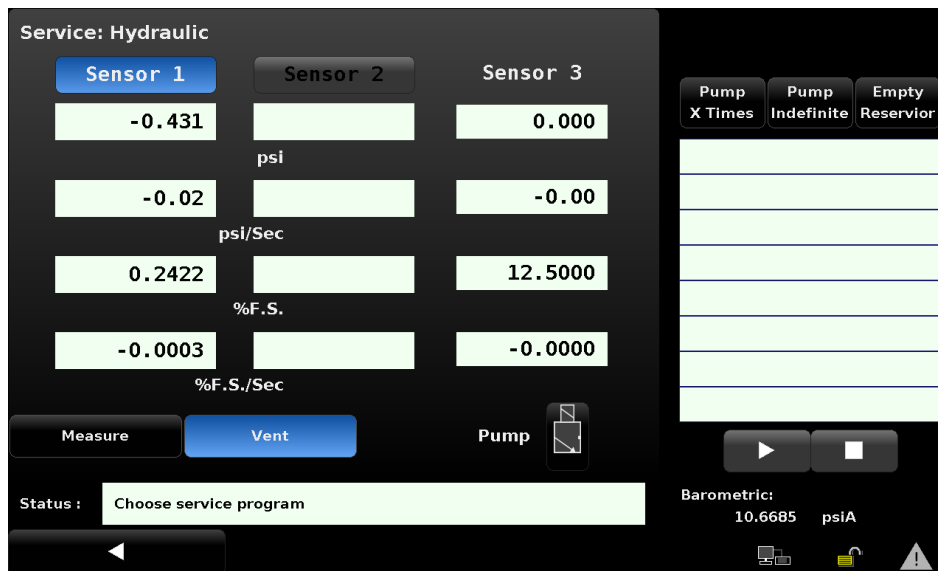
Service: Hydraulic

Sensor 1
Sensor 2
Sensor 3

| Sensor 1 | Sensor 2 | Sensor 3 |
|---|---|---|
| -0.431 | | 0.000 |
| psi | | |
| -0.02 | | -0.00 |
| psi/Sec | | |
| 0.2422 | | 12.5000 |
| %F.S. | | |
| -0.0003 | | -0.0000 |
| %F.S./Sec | | |

Measure
Vent
Pump

Pump X Times
Pump Indefinite
Empty Reservior

Status :
Choose service program

Barometric:
10.6685 psiA